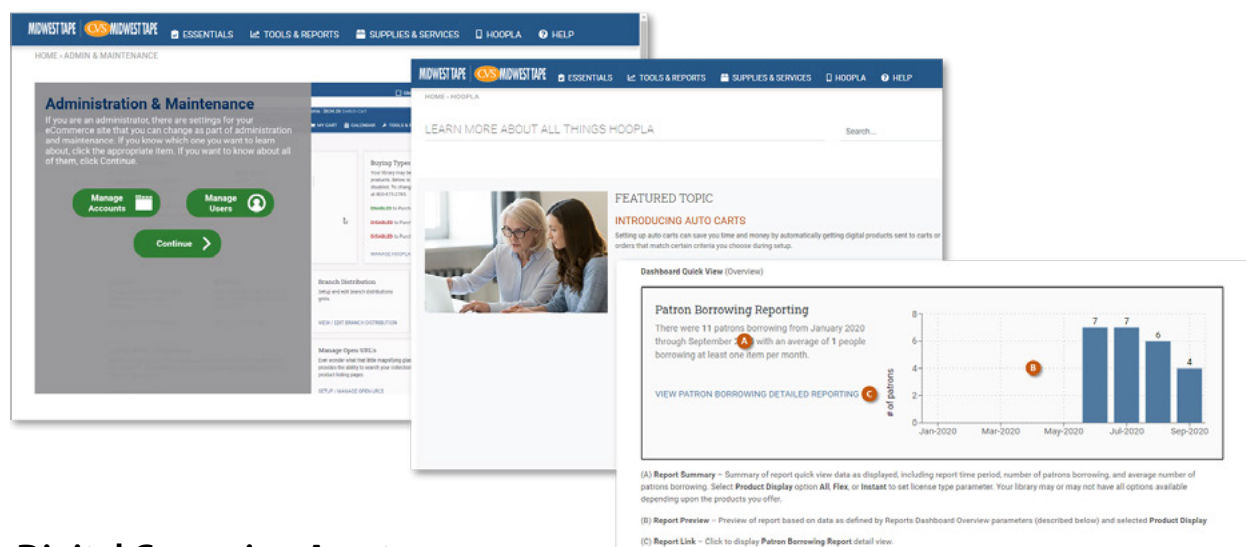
MIDWEST TAPE CVS MIDWEST TAPE ESSENTIALS TOOLS & REPORTS SUPPLIES & SERVICES HOOPLA HELP

HOME › ADMIN & MAINTENANCE

Administration & Maintenance

If you are an administrator, there are settings for your eCommerce site that you can change as part of administration and maintenance. If you know which one you want to learn about, click the appropriate item. If you want to know about all of them, click Continue.

Manage Accounts

Manage Users

Continue

MY CART CALENDAR TOOLS &

Buying Types

Branch Distribution

VIEW / EDIT BRANCH DISTRIBUTION

Manage Open URLs

SETUP / MANAGE OPEN URLS

MIDWEST TAPE CVS MIDWEST TAPE ESSENTIALS TOOLS & REPORTS SUPPLIES & SERVICES HOOPLA HELP

HOME › HOOPLA

LEARN MORE ABOUT ALL THINGS HOOPLA

Search...

FEATURED TOPIC

INTRODUCING AUTO CARTS

Setting up auto carts can save you time and money by automatically getting digital products sent to carts or orders that match certain criteria you choose during setup.

Dashboard Quick View (Overview)

Patron Borrowing Reporting

There were 11 patrons borrowing from January 2020 through September 2 A with an average of 1 people borrowing at least one item per month.

VIEW PATRON BORROWING DETAILED REPORTING C

B

| | Jan-2020 | Mar-2020 | May-2020 | Jul-2020 | Sep-2020 |
|---|---|---|---|---|---|
| # of patrons | | | | 7 7 | 6 4 |

8 6 4 2 0

(A) Report Summary – Summary of report quick view data as displayed, including report time period, number of patrons borrowing, and average number of patrons borrowing. Select Product Display option All, Flex, or Instant to set license type parameter. Your library may or may not have all options available depending upon the products you offer.

(B) Report Preview – Preview of report based on data as defined by Reports Dashboard Overview parameters (described below) and selected Product Display

(C) Report Link – Click to display Patron Borrowing Report detail view.

Digital Ca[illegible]